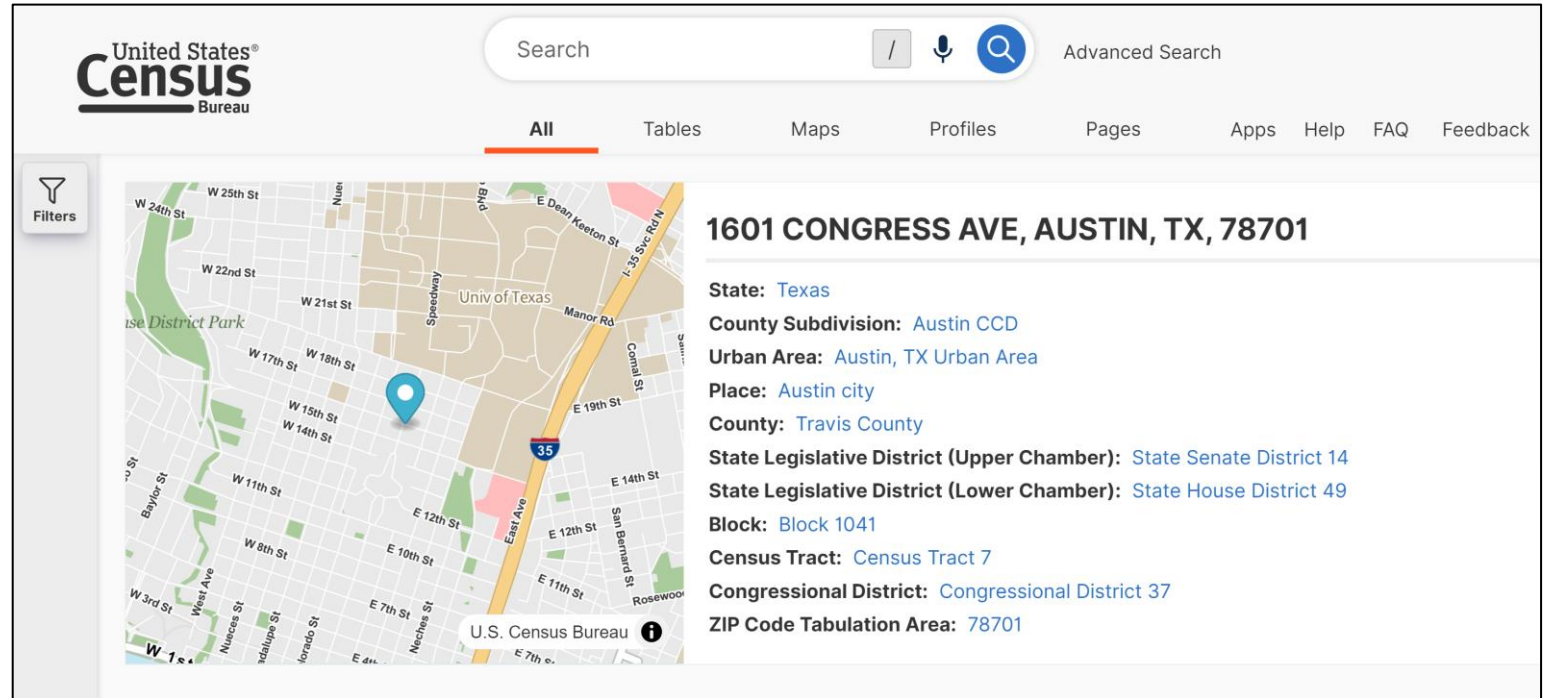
United States®
Census
Bureau

Search
/
Advanced Search

All
Tables
Maps
Profiles
Pages
Apps
Help
FAQ
Feedback

Filters

W 25th St
W 24th St
E Dean Keeton St
I-35 Svc Rd N
W 22nd St
W 21st St
Speedway
Univ of Texas
Manor Rd
se District Park
W 17th St
W 18th St
Comal St
W 15th St
W 14th St
E 19th St
35
W 11th St
Baylor St
E 14th St
E 12th St
East Ave
E 12th St
San Bernard St
W 8th St
E 10th St
E 11th St
W 3rd St
West Ave
Nueces St
E 7th St
Neches St
Rosewoo
W 1s
U.S. Census Bureau
E 7th St

1601 CONGRESS AVE, AUSTIN, TX, 78701

State: Texas
County Subdivision: Austin CCD
Urban Area: Austin, TX Urban Area
Place: Austin city
County: Travis County
State Legislative District (Upper Chamber): State Senate District 14
State Legislative District (Lower Chamber): State House District 49
Block: Block 1041
Census Tract: Census Tract 7
Congressional District: Congressional District 37
ZIP Code Tabulation Area: 78701